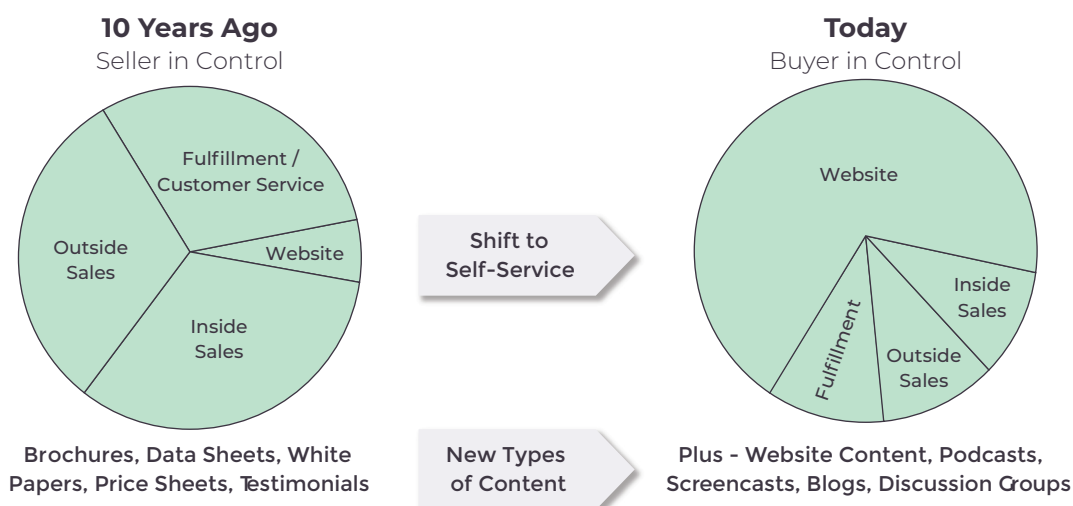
**10 Years Ago**
Seller in Control

Fulfillment / Customer Service

Outside Sales

Website

Inside Sales

Shift to Self-Service

**Today**
Buyer in Control

Website

Inside Sales

Fulfillment

Outside Sales

Brochures, Data Sheets, White Papers, Price Sheets, Testimonials

New Types of Content

Plus - Website Content, Podcasts, Screencasts, Blogs, Discussion Groups